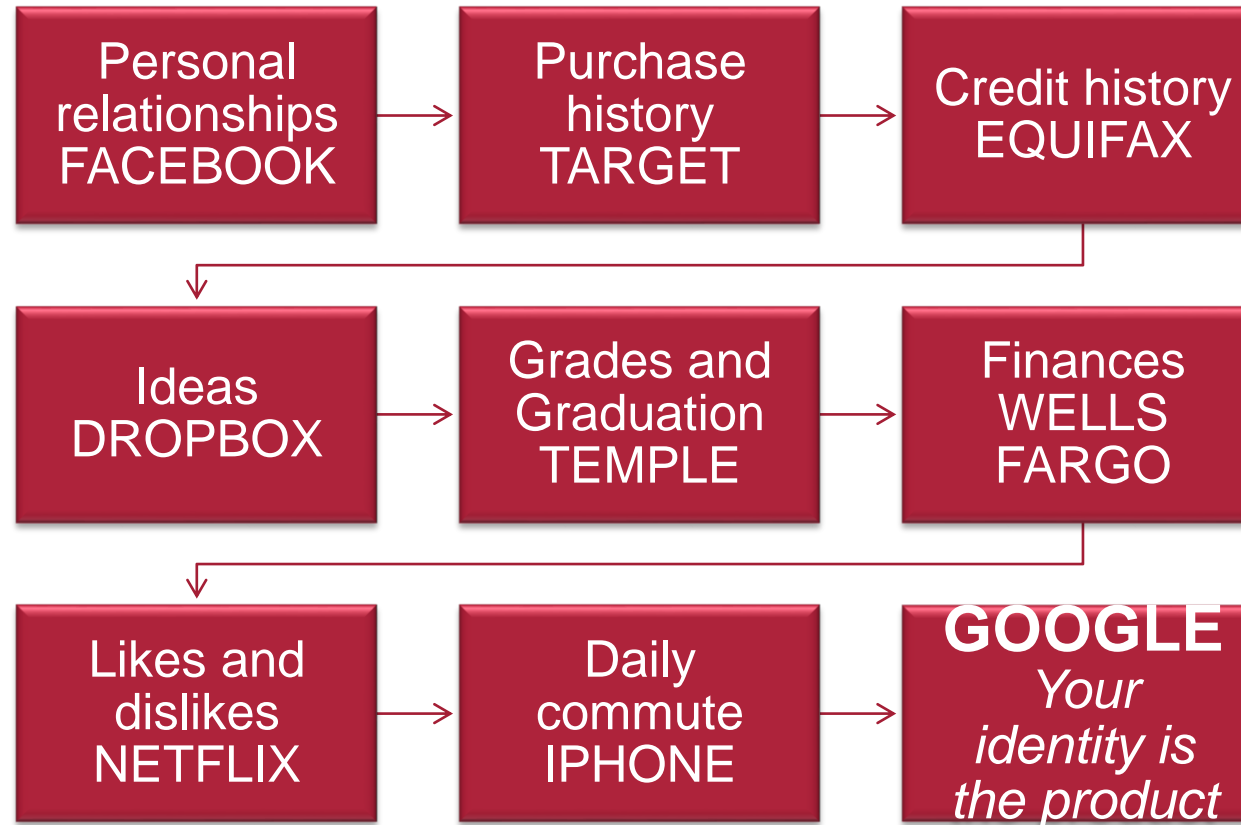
Personal relationships FACEBOOK

Purchase history TARGET

Credit history EQUIFAX

Ideas DROPBOX

Grades and Graduation TEMPLE

Finances WELLS FARGO

Likes and dislikes NETFLIX

Daily commute IPHONE

GOOGLE
*Your identity is the product*